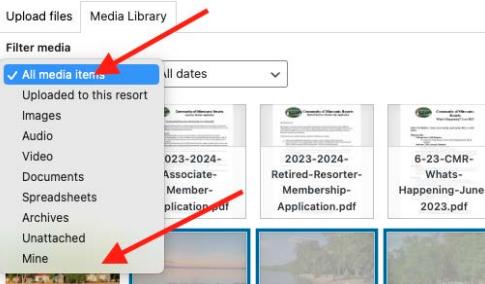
Upload files Media Library

Filter media

✓ All media items
Uploaded to this resort
Images
Audio
Video
Documents
Spreadsheets
Archives
Unattached
Mine

All dates

Community of Minnesota Resorts
2023-2024-Associate-Member-Application.pdf

Community of Minnesota Resorts
2023-2024-Retired-Resorter-Membership-Application.pdf

Community of Minnesota Resorts
6-23-CMR-Whats-Happening-June-2023.pdf